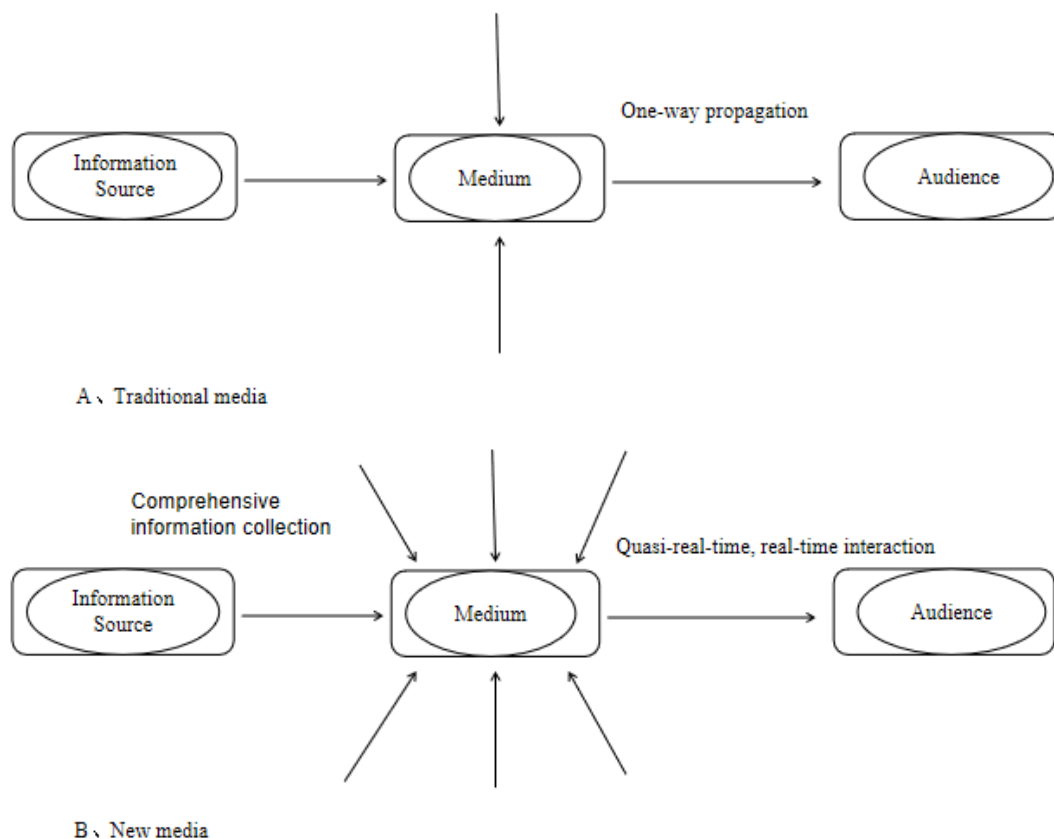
One-way propagation

Information Source

Medium

Audience

A、Traditional media

Comprehensive information collection

Quasi-real-time, real-time interaction

Information Source

Medium

Audience

B、New media